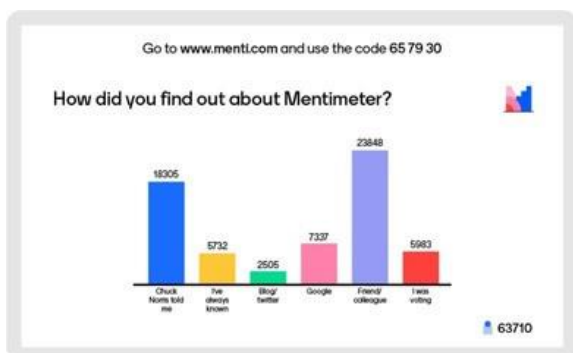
Go to www.menti.com and use the code 65 79 30

How did you find out about Mentimeter?

18305
Chuck Norris told me

5732
I've always known

2505
Blog/ twitter

7337
Google

23848
Friend/ colleague

5983
I was voting

63710